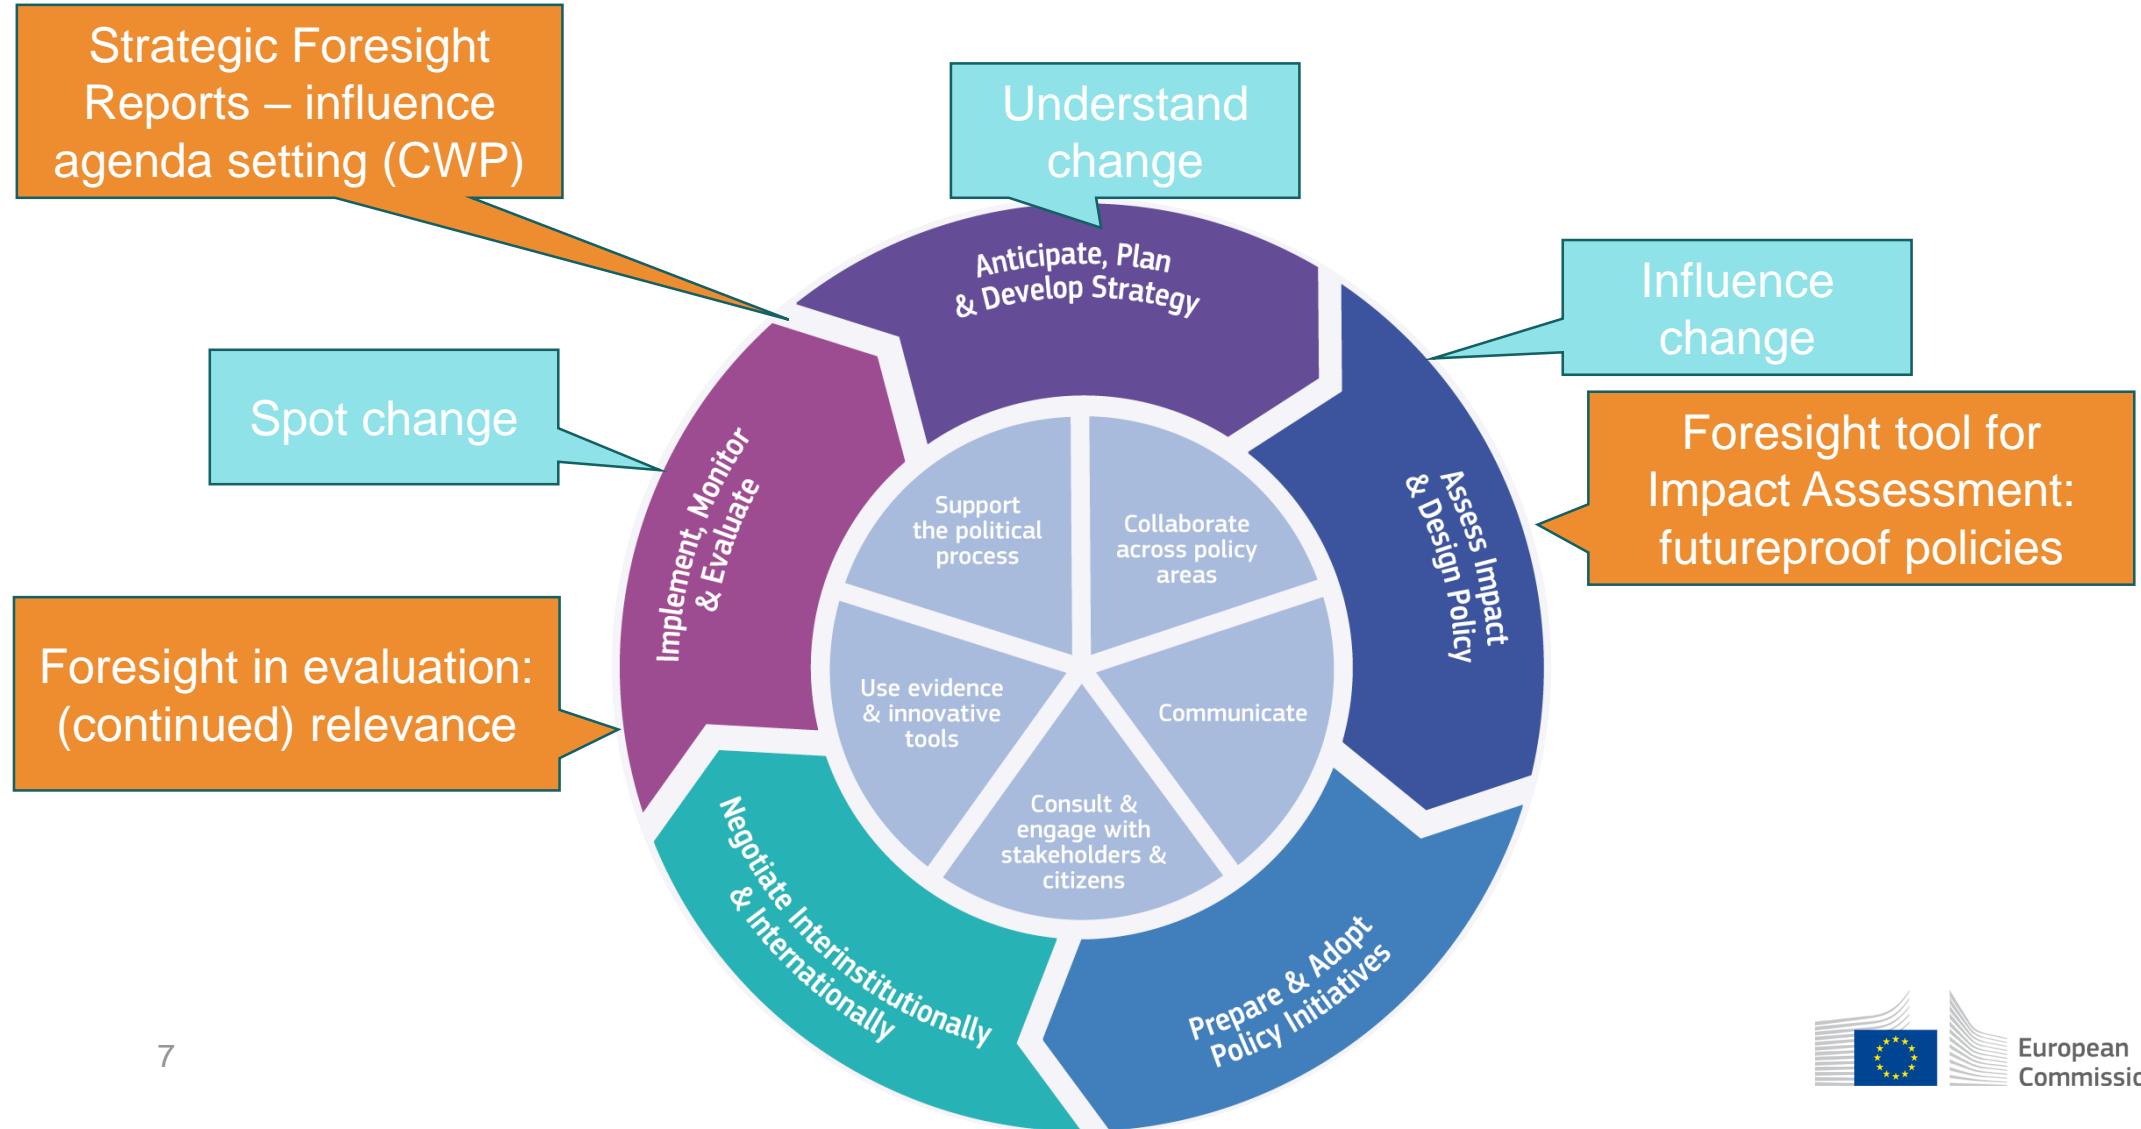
Strategic Foresight Reports – influence agenda setting (CWP)

Understand change

Influence change

Foresight tool for Impact Assessment: futureproof policies

Spot change

Foresight in evaluation: (continued) relevance

Anticipate, Plan & Develop Strategy

Assess Impact & Design Policy

Prepare & Adopt Policy Initiatives

Negotiate Interinstitutionally & Internationally

Implement, Monitor & Evaluate

Support the political process

Collaborate across policy areas

Communicate

Consult & engage with stakeholders & citizens

Use evidence & innovative tools

7

European Commissi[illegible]